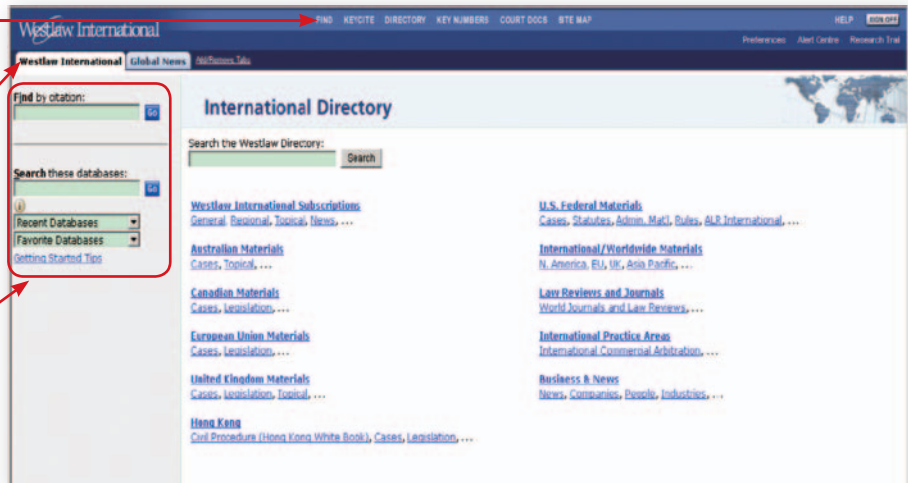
Westlaw International

FIND KEYCITE DIRECTORY KEY NUMBERS COURT DOCS SITE MAP

HELP SIGN OFF

Preferences Alert Centre Research Trail

Westlaw International Global News Add/Remove Tabs

Find by citation:

GO

Search these databases:

GO

Recent Databases

Favorite Databases

Getting Started Tips

International Directory

Search the Westlaw Directory:

Search

Westlaw International Subscriptions
General, Regional, Topical, News, ...

Australian Materials
Cases, Topical, ...

Canadian Materials
Cases, Legislation, ...

European Union Materials
Cases, Legislation, ...

United Kingdom Materials
Cases, Legislation, Topical, ...

Hong Kong
Civil Procedure (Hong Kong White Book), Cases, Legislation, ...

U.S. Federal Materials
Cases, Statutes, Admin. Mat'l, Rules, ALR International, ...

International/Worldwide Materials
N. America, EU, UK, Asia Pacific, ...

Law Reviews and Journals
World Journals and Law Reviews, ...

International Practice Areas
International Commercial Arbitration, ...

Business & News
News, Companies, People, Industries, ...